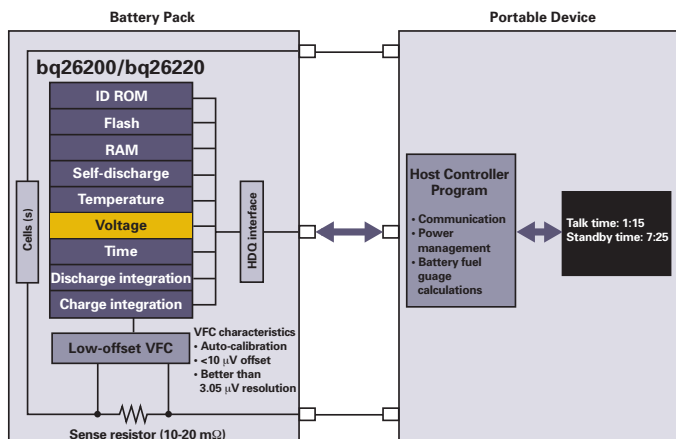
Battery Pack

Portable Device

bq26200/bq26220

ID ROM

Flash

RAM

Self-discharge

Temperature

Voltage

Time

Discharge integration

Charge integration

Cells (s)

HDQ interface

Host Controller Program

• Communication
• Power management
• Battery fuel guage calculations

Talk time: 1:15
Standby time: 7:25

Low-offset VFC

VFC characteristics
• Auto-calibration
• <10 $\mu$V offset
• Better than 3.05 $\mu$V resolution

Sense resistor (10-20 m$\Omega$)